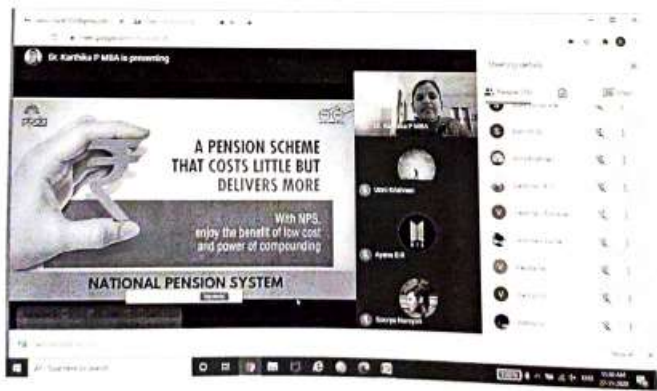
Dr. Karthika P MBA is presenting

A PENSION SCHEME THAT COSTS LITTLE BUT DELIVERS MORE

With NPS, enjoy the benefit of low cost and power of compounding

NATIONAL PENSION SYSTEM

Meeting details

People

Uthri Krishnan

Ayana B.A

Soorya Narayan

Type here to search